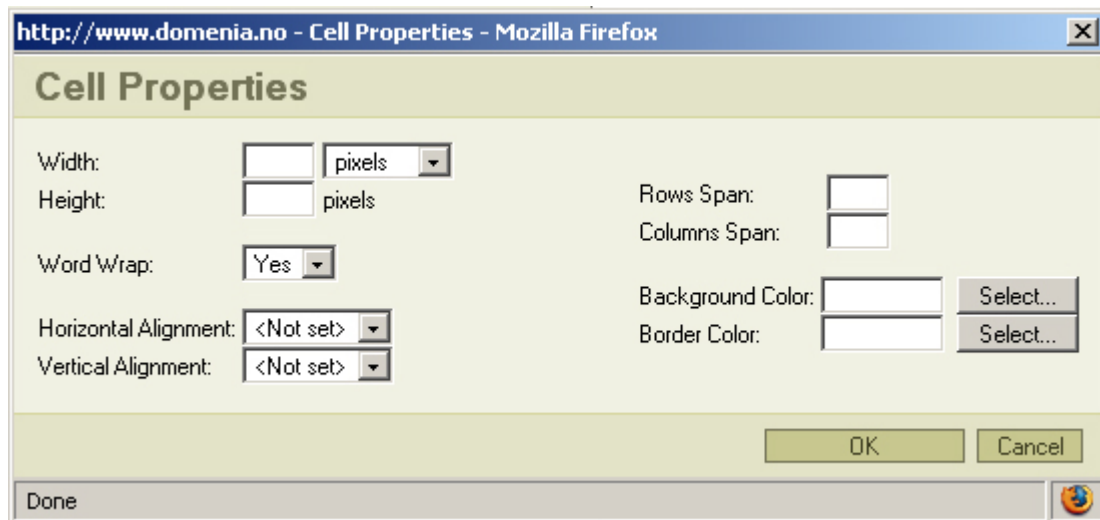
http://www.domenia.no - Cell Properties - Mozilla Firefox

Cell Properties

Width: pixels
Height: pixels

Word Wrap: Yes

Horizontal Alignment: <Not set>
Vertical Alignment: <Not set>

Rows Span:
Columns Span:

Background Color: Select...
Border Color: Select...

OK Cancel

Done